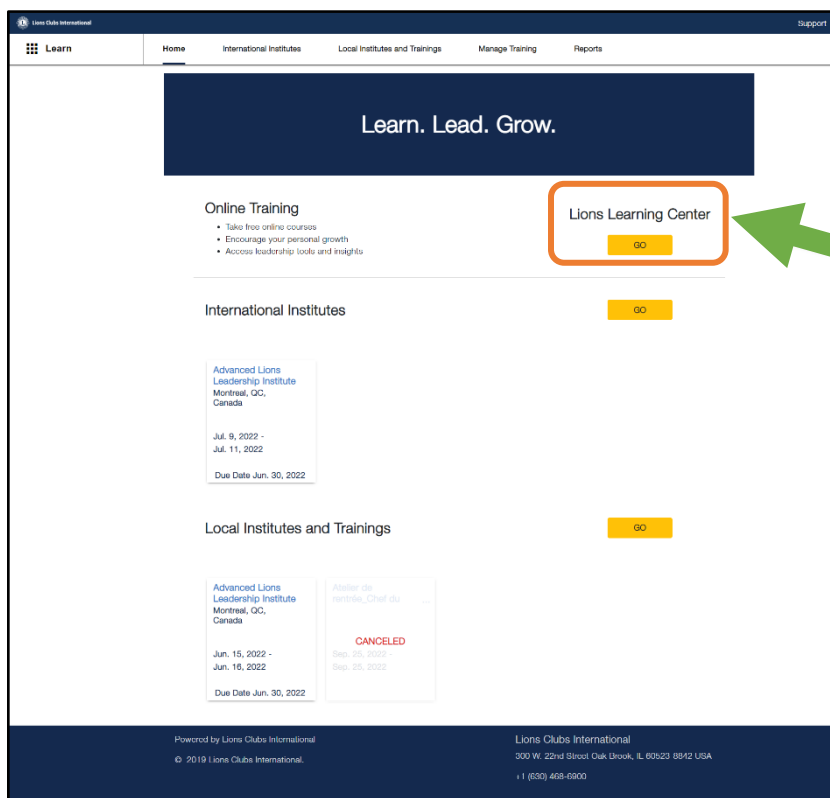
Lions Clubs International

Support

Learn

Home

International Institutes

Local Institutes and Trainings

Manage Training

Reports

Learn. Lead. Grow.

Online Training

- Take free online courses
- Encourage your personal growth
- Access leadership tools and insights

Lions Learning Center

GO

International Institutes

GO

Advanced Lions Leadership Institute
Montreal, QC, Canada

Jul. 9, 2022 - Jul. 11, 2022

Due Date Jun. 30, 2022

Local Institutes and Trainings

GO

Advanced Lions Leadership Institute
Montreal, QC, Canada

Jun. 15, 2022 - Jun. 16, 2022

Due Date Jun. 30, 2022

Atelier de rentrée_Chef du ...

CANCELED

Sep. 25, 2022 - Sep. 25, 2022

Powered by Lions Clubs International

© 2019 Lions Clubs International.

Lions Clubs International

300 W. 22nd Street Oak Brook, IL 60523 8842 USA

+1 (630) 468-6900